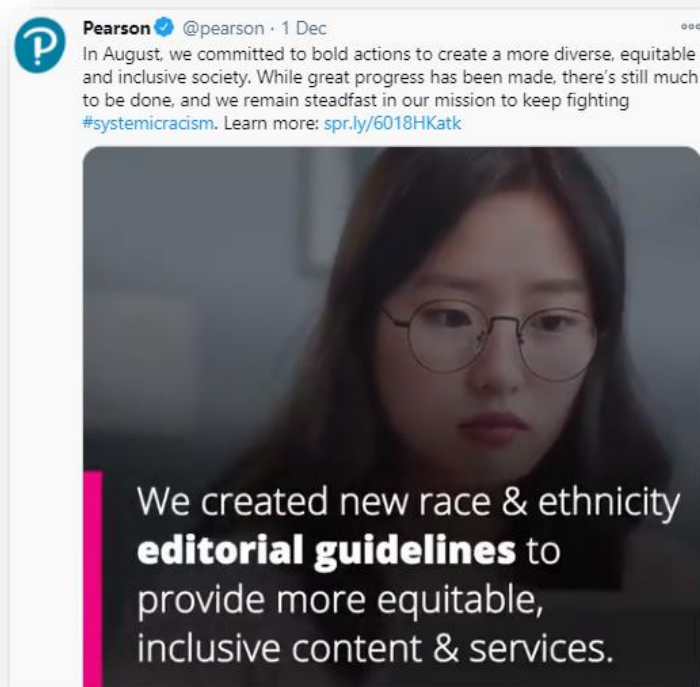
Pearson @pearson · 1 Dec

In August, we committed to bold actions to create a more diverse, equitable and inclusive society. While great progress has been made, there's still much to be done, and we remain steadfast in our mission to keep fighting #systemicracism. Learn more: spr.ly/6018HKatk

We created new race & ethnicity **editorial guidelines** to provide more equitable, inclusive content & services.